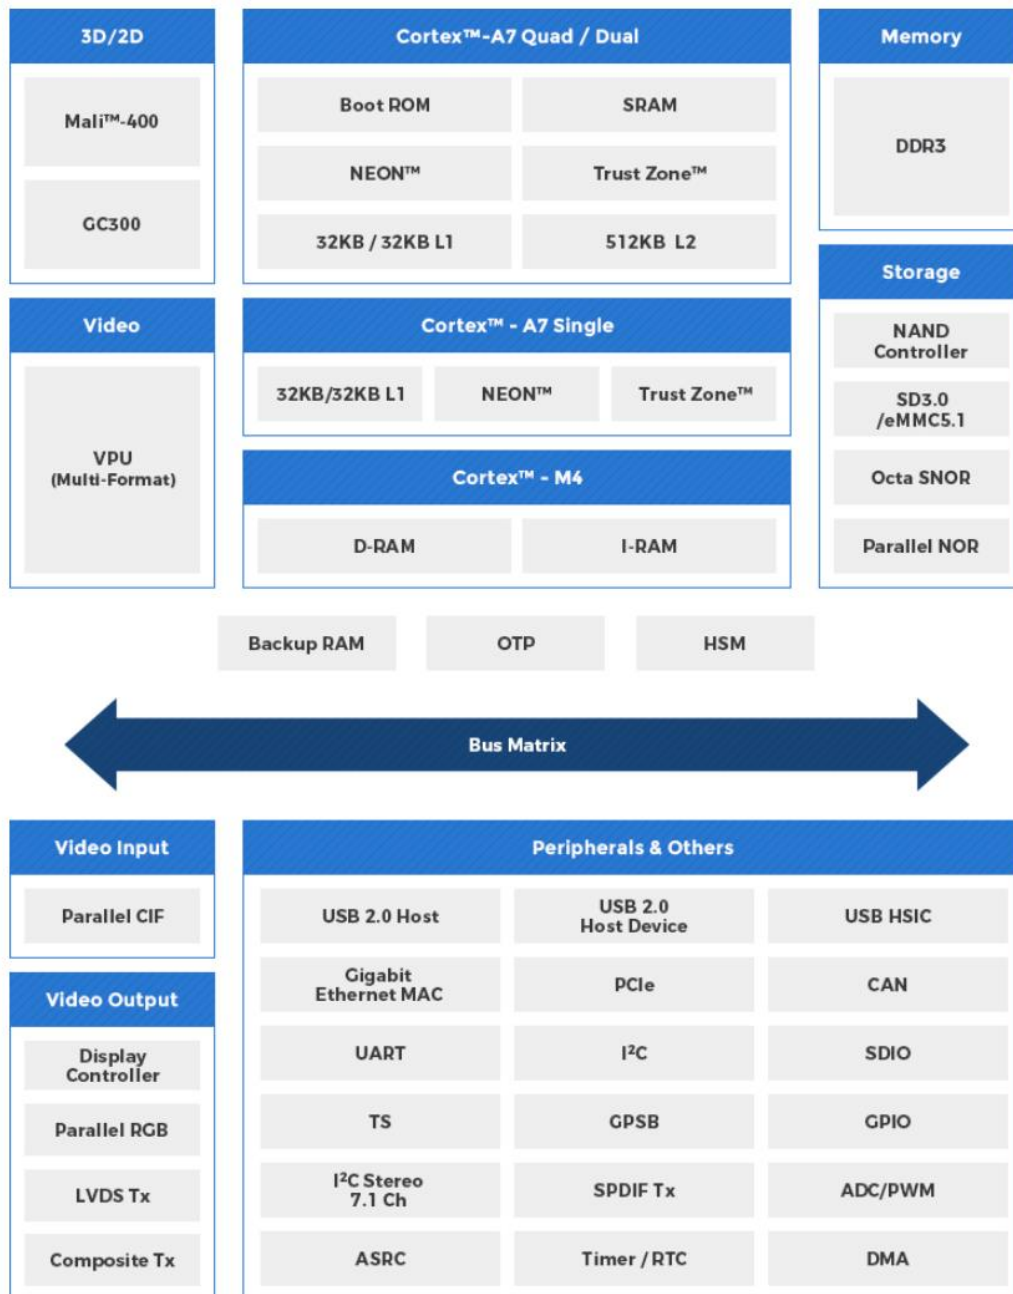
3D/2D

Mali™-400

GC300

Cortex™-A7 Quad / Dual

Boot ROM

SRAM

NEON™

Trust Zone™

32KB / 32KB L1

512KB L2

Memory

DDR3

Storage

NAND Controller

SD3.0 /eMMC5.1

Octa SNOR

Parallel NOR

Video

VPU (Multi-Format)

Cortex™ - A7 Single

32KB/32KB L1

NEON™

Trust Zone™

Cortex™ - M4

D-RAM

I-RAM

Backup RAM

OTP

HSM

Bus Matrix

Video Input

Parallel CIF

Video Output

Display Controller

Parallel RGB

LVDS Tx

Composite Tx

Peripherals & Others

| | | |
|---|---|---|
| USB 2.0 Host | USB 2.0 Host Device | USB HSIC |
| Gigabit Ethernet MAC | PCIe | CAN |
| UART | I$^2$C | SDIO |
| TS | GPSB | GPIO |
| I$^2$C Stereo 7.1 Ch | SPDIF Tx | ADC/PWM |
| ASRC | Timer / RTC | DMA |